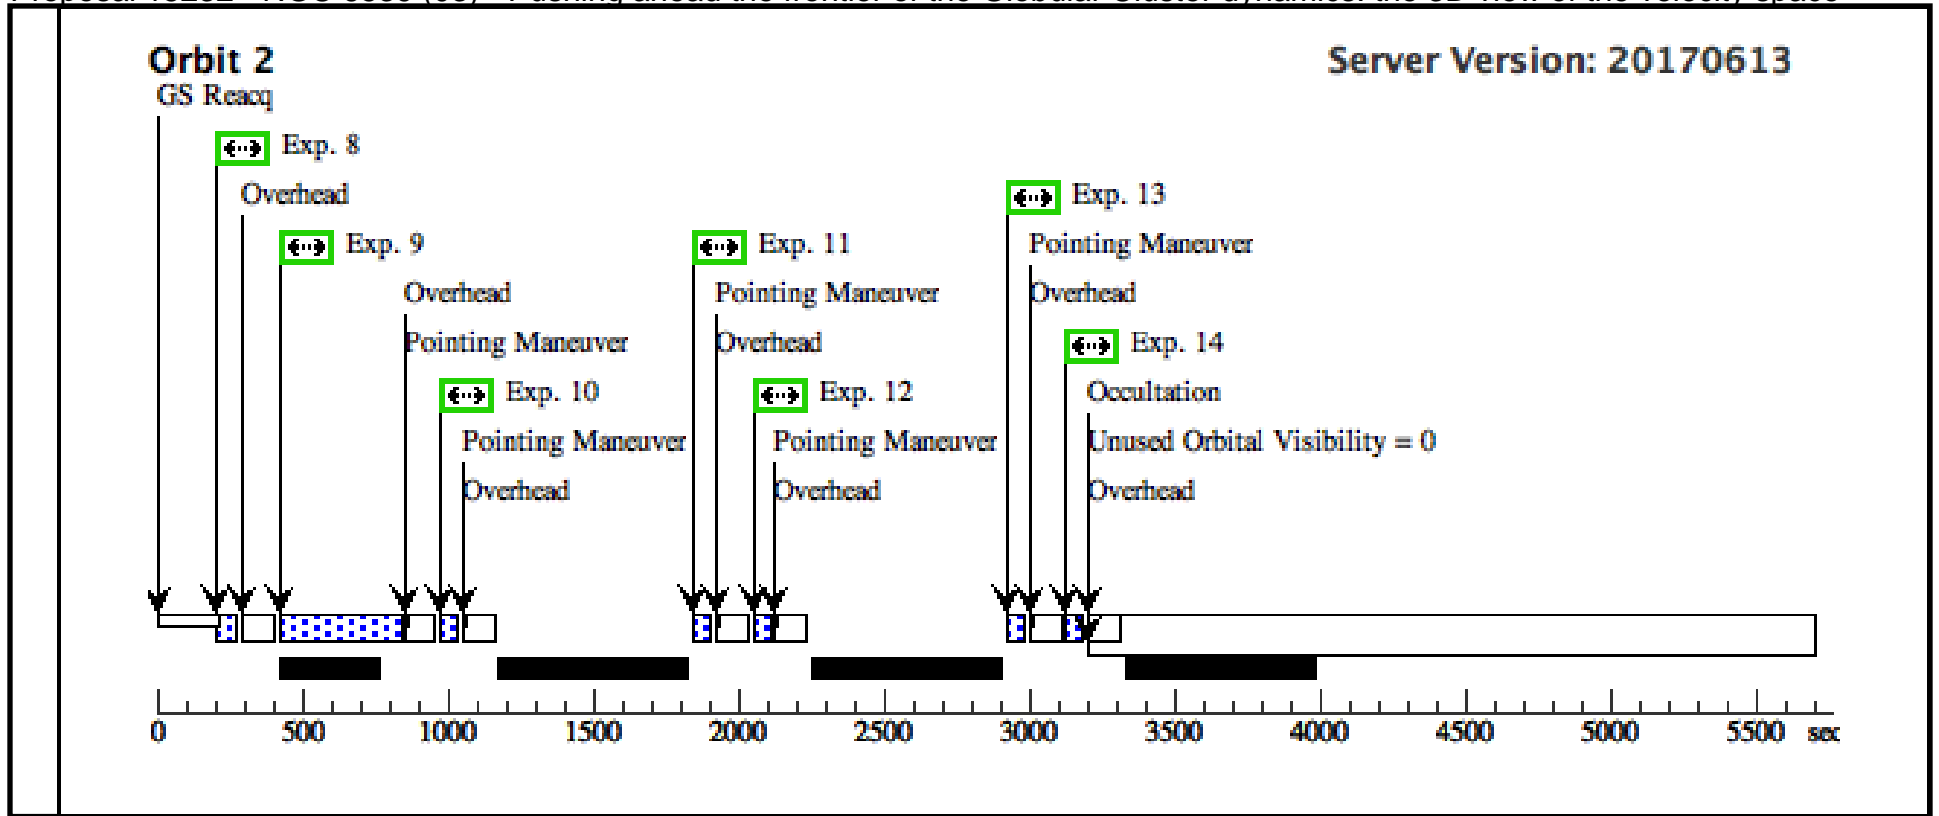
Orbit 2

Server Version: 20170613

GS Reacq

Exp. 8

Overhead

Exp. 9

Overhead

Pointing Maneuver

Exp. 10

Pointing Maneuver

Overhead

Exp. 11

Pointing Maneuver

Overhead

Exp. 12

Pointing Maneuver

Overhead

Exp. 13

Pointing Maneuver

Overhead

Exp. 14

Occultation

Unused Orbital Visibility = 0

Overhead

0 500 1000 1500 2000 2500 3000 3500 4000 4500 5000 5500 sec